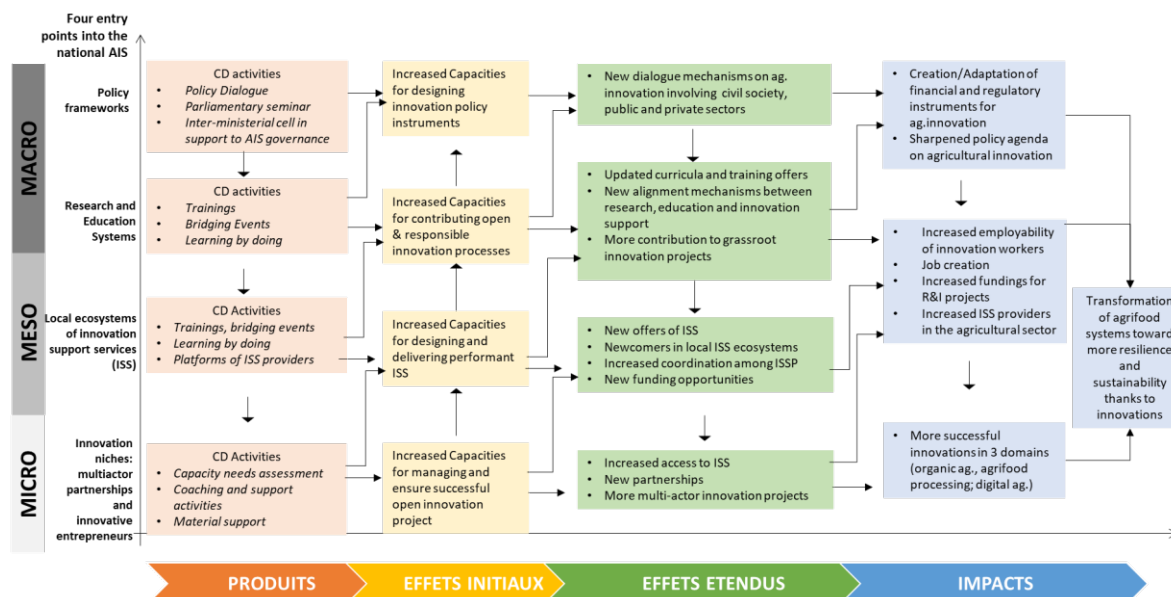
Four entry points into the national AIS

MACRO

MESO

MICRO

Policy frameworks

Research and Education Systems

Local ecosystems of innovation support services (ISS)

Innovation niches: multiactor partnerships and innovative entrepreneurs

CD activities
- Policy Dialogue
- Parliamentary seminar
- Inter-ministerial cell in support to AIS governance

CD activities
- Trainings
- Bridging Events
- Learning by doing

CD Activities
- Trainings, bridging events
- Learning by doing
- Platforms of ISS providers

CD Activities
- Capacity needs assessment
- Coaching and support activities
- Material support

Increased Capacities for designing innovation policy instruments

Increased Capacities for contributing open & responsible innovation processes

Increased Capacities for designing and delivering performant ISS

Increased Capacities for managing and ensure successful open innovation project

- New dialogue mechanisms on ag. innovation involving civil society, public and private sectors

- Updated curricula and training offers
- New alignment mechanisms between research, education and innovation support
- More contribution to grassroot innovation projects

- New offers of ISS
- Newcomers in local ISS ecosystems
- Increased coordination among ISSP
- New funding opportunities

- Increased access to ISS
- New partnerships
- More multi-actor innovation projects

- Creation/Adaptation of financial and regulatory instruments for ag.innovation
- Sharpened policy agenda on agricultural innovation

- Increased employability of innovation workers
- Job creation
- Increased fundings for R&I projects
- Increased ISS providers in the agricultural sector

- More successful innovations in 3 domains (organic ag., agrifood processing; digital ag.)

Transformation of agrifood systems toward more resilience and sustainability thanks to innovations

PRODUITS

EFFETS INITIAUX

EFFETS ETENDUS

IMPACTS